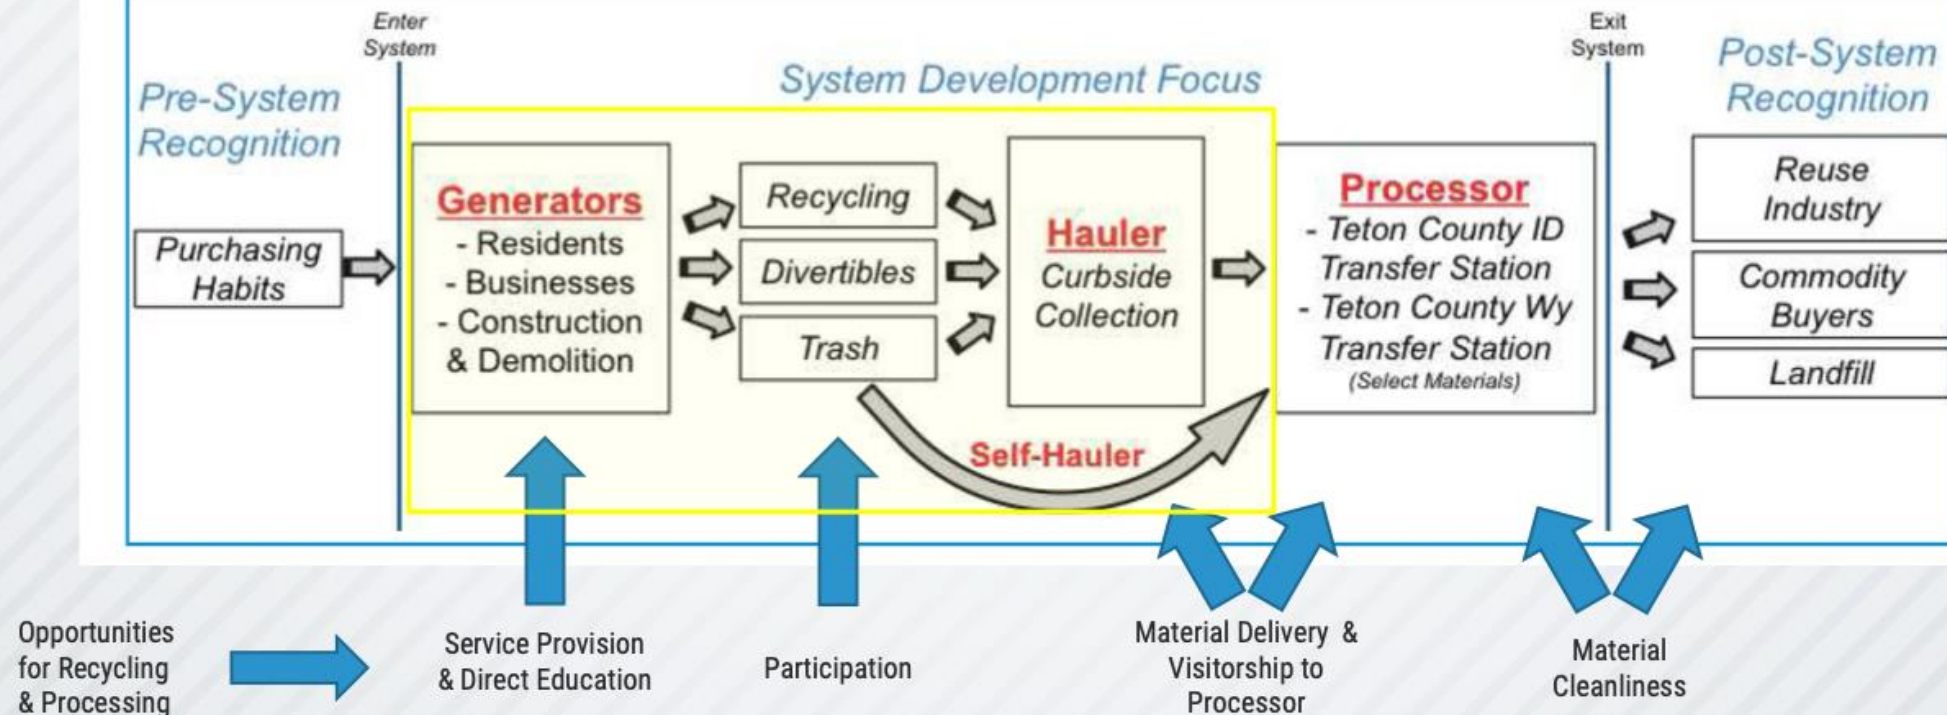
Enter System

Exit System

Pre-System Recognition

System Development Focus

Post-System Recognition

Purchasing Habits

Generators
- Residents
- Businesses
- Construction & Demolition

Recycling

Divertibles

Trash

Hauler
Curbside Collection

Processor
- Teton County ID Transfer Station
- Teton County Wy Transfer Station
(Select Materials)

Reuse Industry

Commodity Buyers

Landfill

Self-Hauler

Opportunities for Recycling & Processing

Service Provision & Direct Education

Participation

Material Delivery & Visitorship to Processor

Material Cleanliness